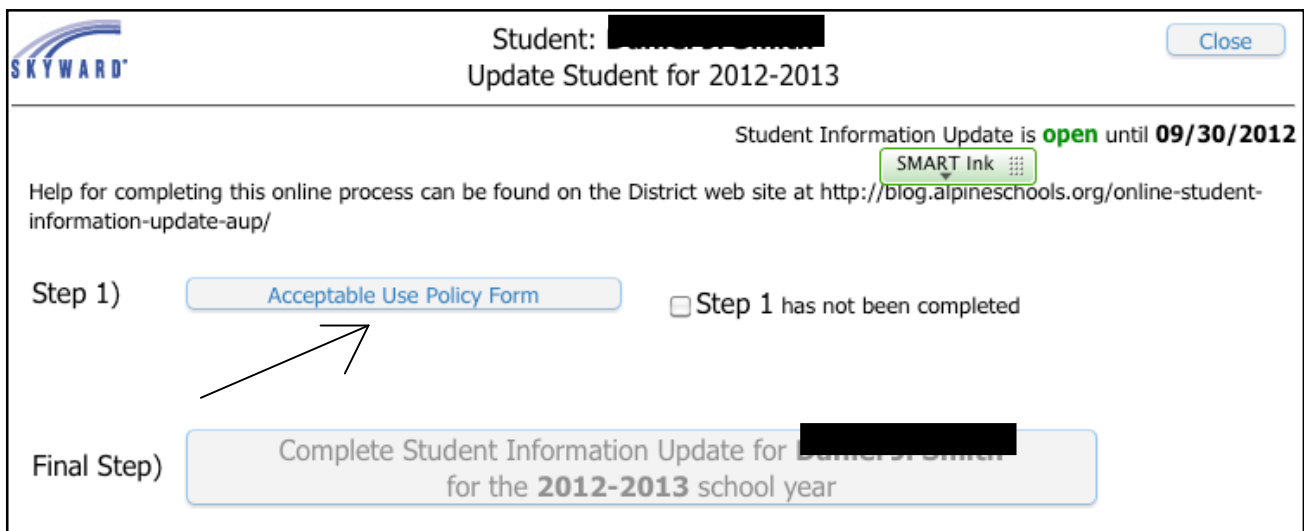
SKYWARD

Student: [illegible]
Update Student for 2012-2013

Close

Student Information Update is **open** until **09/30/2012**

SMART Ink

Help for completing this online process can be found on the District web site at http://blog.alpineschools.org/online-student-information-update-aup/

Step 1) Acceptable Use Policy Form

Step 1 has not been completed

Final Step) Complete Student Information Update for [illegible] for the **2012-2013** school year